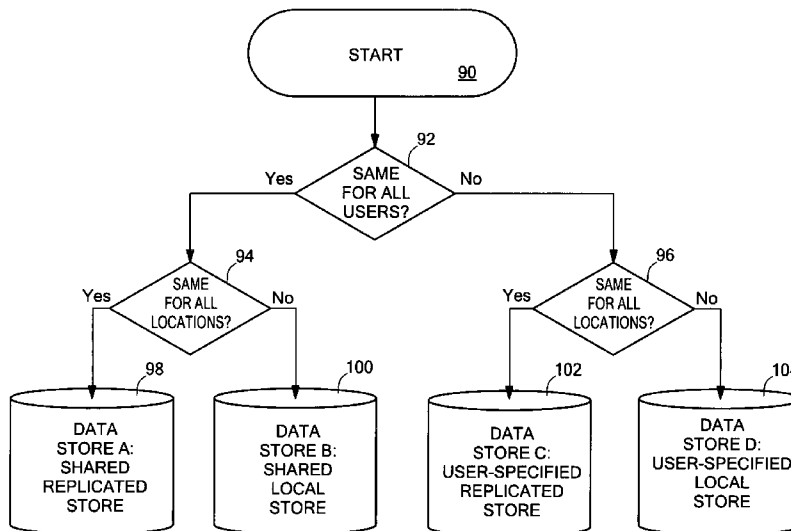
START
90

92
SAME FOR ALL USERS?
Yes
No

94
SAME FOR ALL LOCATIONS?
Yes
No

96
SAME FOR ALL LOCATIONS?
Yes
No

98
DATA STORE A: SHARED REPLICATED STORE

100
DATA STORE B: SHARED LOCAL STORE

102
DATA STORE C: USER-SPECIFIED REPLICATED STORE

10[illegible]
DATA STORE D: USER-SPECIFIED LOCAL STORE